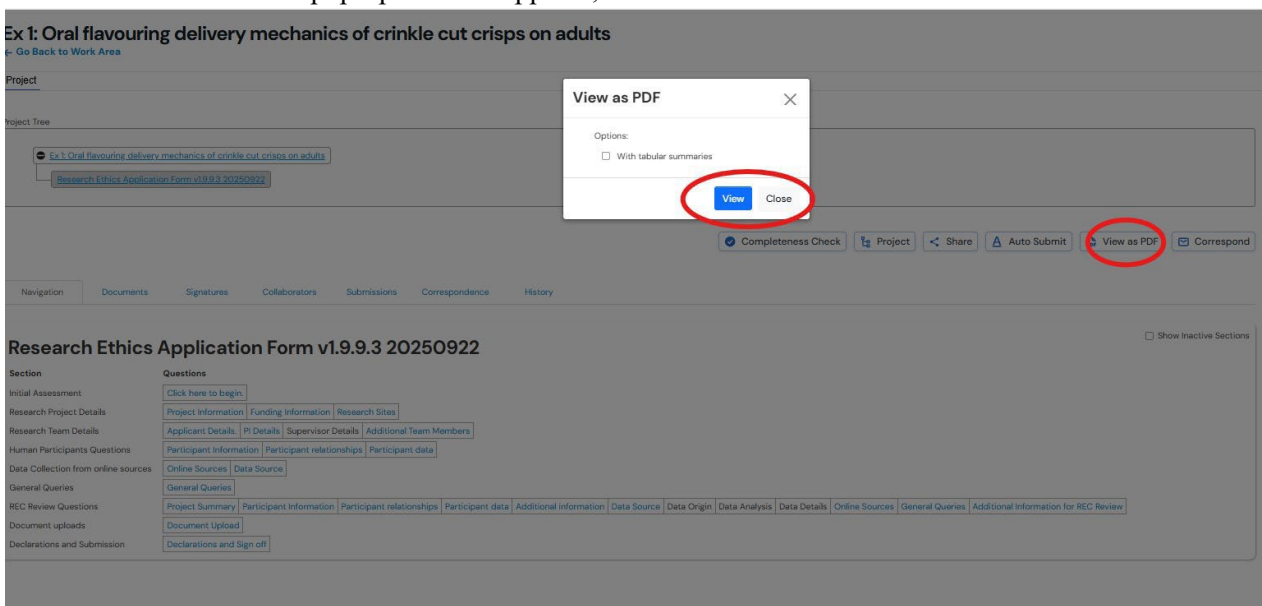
Ex 1: Oral flavouring delivery mechanics of crinkle cut crisps on adults
← Go Back to Work Area

Project

Project Tree

Ex 1: Oral flavouring delivery mechanics of crinkle cut crisps on adults
Research Ethics Application Form v1.9.9.3 20250922

View as PDF
Options:
With tabular summaries
View Close

Completeness Check | Project | Share | Auto Submit | View as PDF | Correspond

Navigation | Documents | Signatures | Collaborators | Submissions | Correspondence | History

Show Inactive Sections

Research Ethics Application Form v1.9.9.3 20250922

| Section | Questions |
|---|---|
| Initial Assessment | Click here to begin. |
| Research Project Details | Project Information \| Funding Information \| Research Sites |
| Research Team Details | Applicant Details. \| PI Details \| Supervisor Details \| Additional Team Members |
| Human Participants Questions | Participant Information \| Participant relationships \| Participant data |
| Data Collection from online sources | Online Sources \| Data Source |
| General Queries | General Queries |
| REC Review Questions | Project Summary \| Participant Information \| Participant relationships \| Participant data \| Additional information \| Data Source \| Data Origin \| Data Analysis \| Data Details \| Online Sources \| General Queries \| Additional Information for REC Review |
| Document uploads | Document Upload |
| Declarations and Submission | Declarations and Sign off |